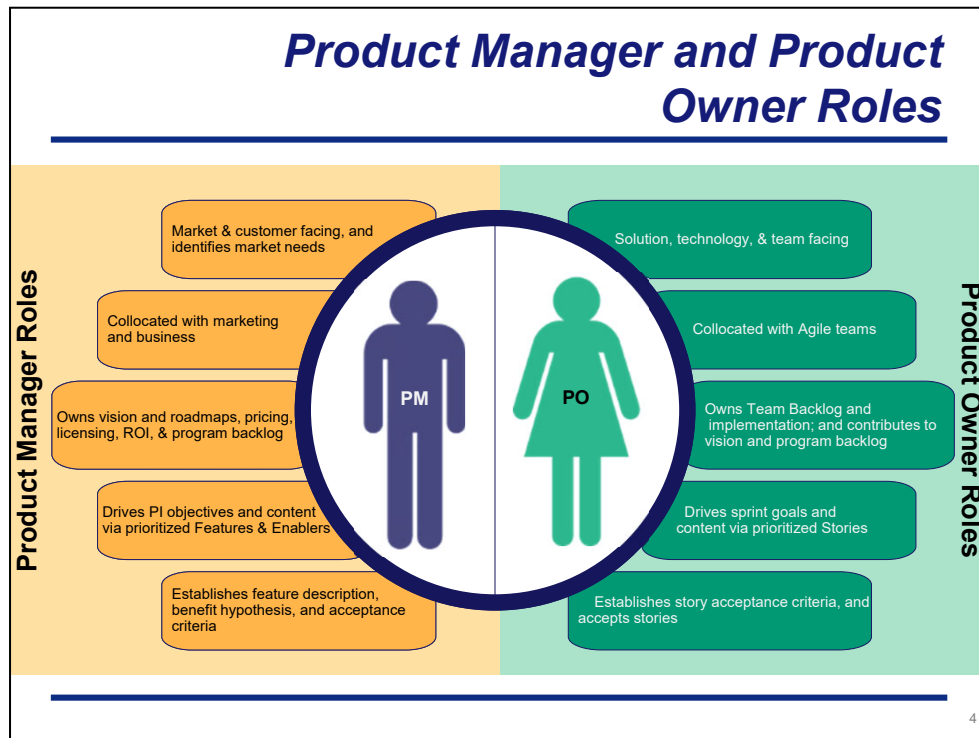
Product Manager and Product Owner Roles

Product Manager Roles

Market & customer facing, and identifies market needs

Collocated with marketing and business

Owns vision and roadmaps, pricing, licensing, ROI, & program backlog

Drives PI objectives and content via prioritized Features & Enablers

Establishes feature description, benefit hypothesis, and acceptance criteria

PM

PO

Product Owner Roles

Solution, technology, & team facing

Collocated with Agile teams

Owns Team Backlog and implementation; and contributes to vision and program backlog

Drives sprint goals and content via prioritized Stories

Establishes story acceptance criteria, and accepts stories

4